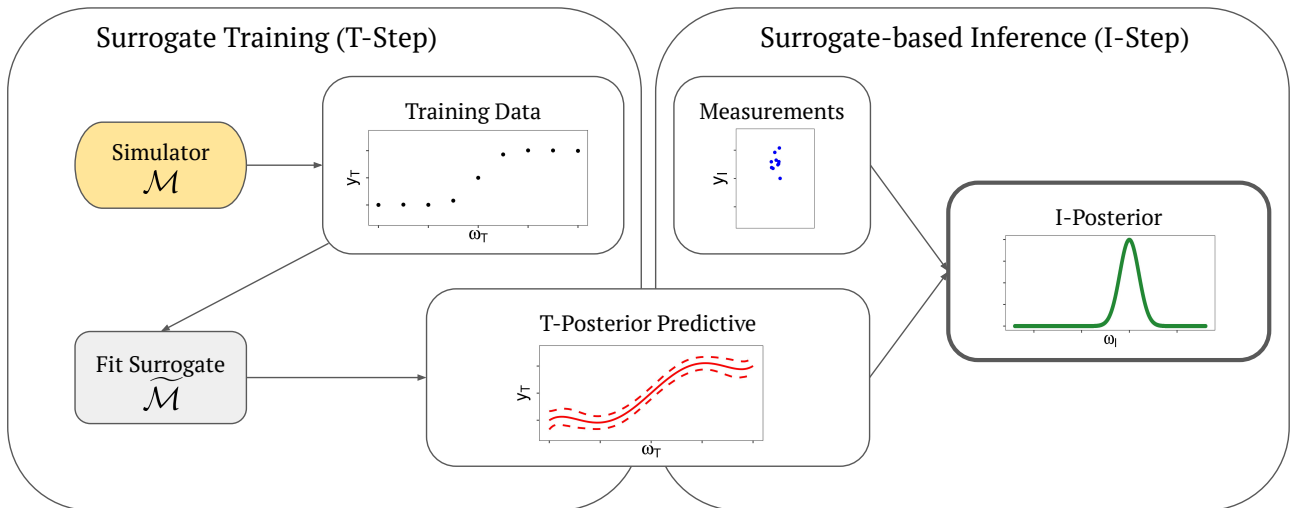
Surrogate Training (T-Step)

Surrogate-based Inference (I-Step)

Simulator
$\mathcal{M}$

Training Data

$y_T$

$\omega_T$

Measurements

$y_I$

I-Posterior

$\omega_I$

Fit Surrogate
$\widetilde{\mathcal{M}}$

T-Posterior Predictive

$y_T$

$\omega_T$